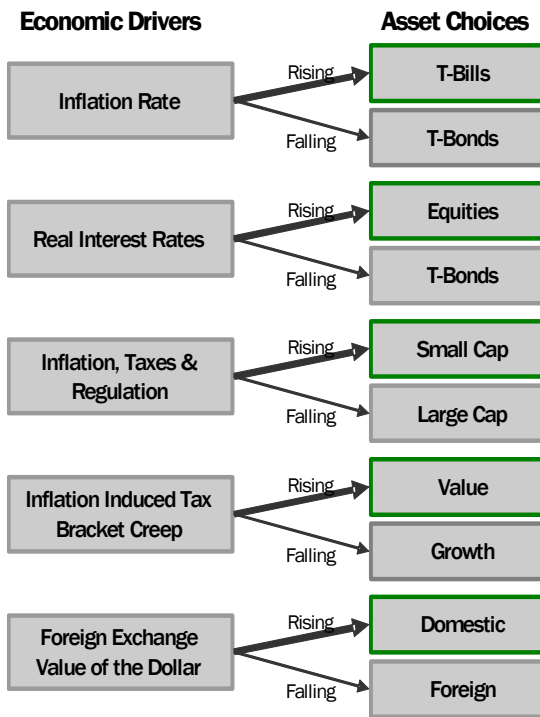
Economic Drivers

Asset Choices

Inflation Rate

Rising

T-Bills

Falling

T-Bonds

Real Interest Rates

Rising

Equities

Falling

T-Bonds

Inflation, Taxes & Regulation

Rising

Small Cap

Falling

Large Cap

Inflation Induced Tax Bracket Creep

Rising

Value

Falling

Growth

Foreign Exchange Value of the Dollar

Rising

Domestic

Falling

Foreign